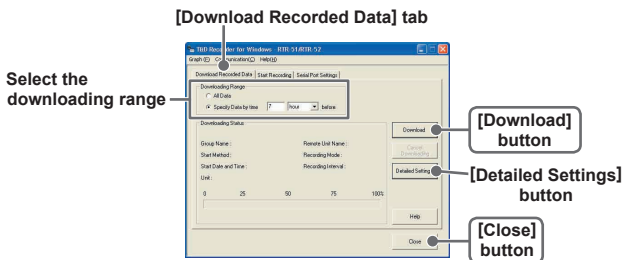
[Download Recorded Data] tab

Select the downloading range

TBD Recorder for Windows - RTR-51A/RTR-52

Graph (G) Communication (C) Help (H)

Download Recorded Data | Start Recording | Serial Port Settings

Downloading Range

All Data

Specify Data by time 7 hour before

Downloading Status

Group Name :

Remote Unit Name :

Start Method :

Recording Mode :

Start Date and Time :

Recording Interval :

Unit :

0 25 50 75 100%

Download

Cancel Downloading

Detailed Setting

Help

Close

[Download] button

[Detailed Settings] button

[Close] button